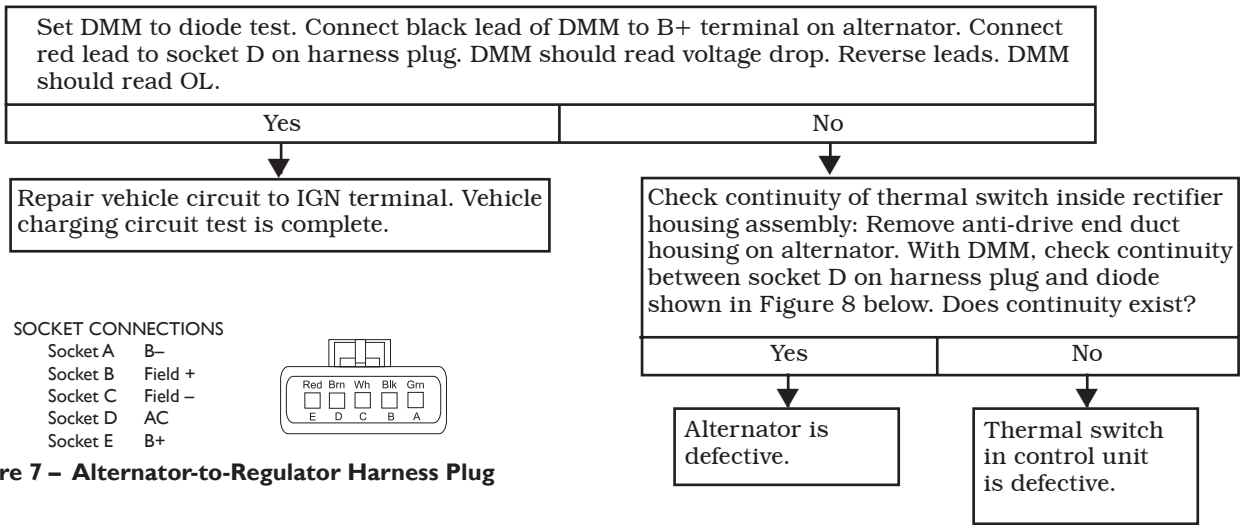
Set DMM to diode test. Connect black lead of DMM to B+ terminal on alternator. Connect red lead to socket D on harness plug. DMM should read voltage drop. Reverse leads. DMM should read OL.

Yes

No

Repair vehicle circuit to IGN terminal. Vehicle charging circuit test is complete.

Check continuity of thermal switch inside rectifier housing assembly: Remove anti-drive end duct housing on alternator. With DMM, check continuity between socket D on harness plug and diode shown in Figure 8 below. Does continuity exist?

Yes

No

Alternator is defective.

Thermal switch in control unit is defective.

SOCKET CONNECTIONS
Socket A B–
Socket B Field +
Socket C Field –
Socket D AC
Socket E B+

Red Brn Wh Blk Grn
E D C B A

re 7 – Alternator-to-Regulator Harness Plug